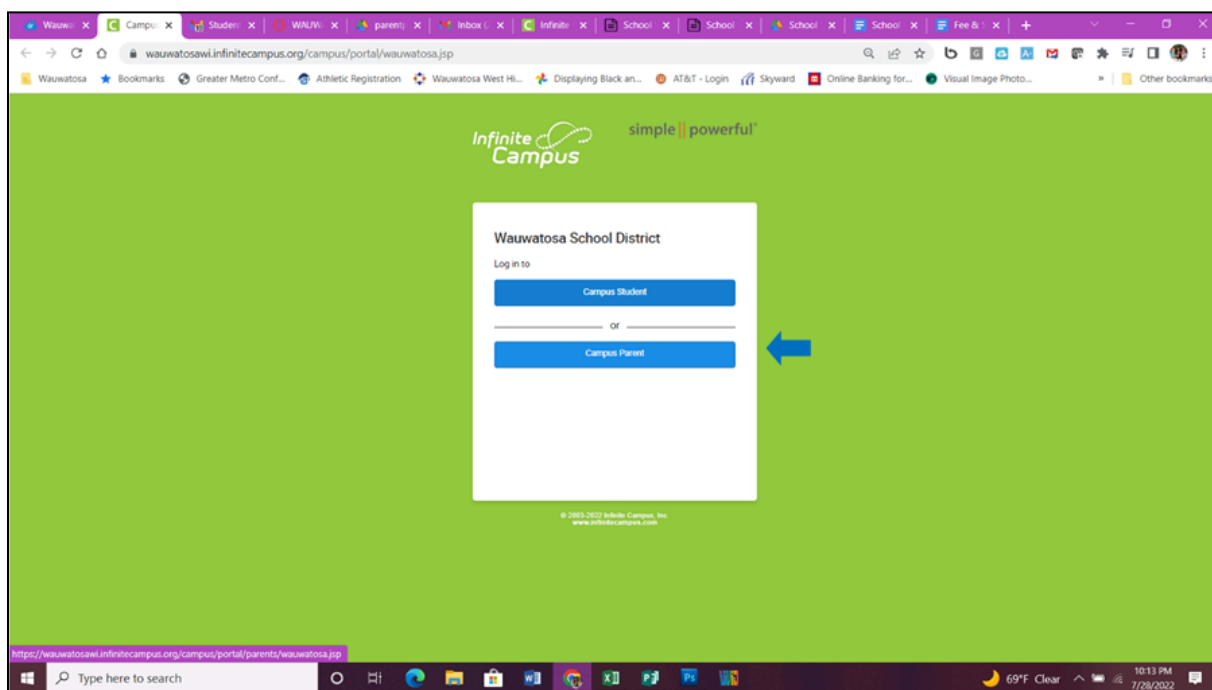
Wauwa ×  Campu ×  Studen ×  WAUW ×  parent ×  Inbox ×  Infinite ×  School ×  School ×  School ×  School ×  Fee & ×  +

wauwatosawi.infinitecampus.org/campus/portal/wauwatosa.jsp

Wauwatosa  Bookmarks  Greater Metro Conf...  Athletic Registration  Wauwatosa West Hi...  Displaying Black an...  AT&T - Login  Skyward  Online Banking for...  Visual Image Photo...  »  Other bookmarks

Infinite Campus  simple || powerful

Wauwatosa School District

Log in to

Campus Student

or

Campus Parent

© 2003-2022 Infinite Campus, Inc.
www.infinitecampus.com

https://wauwatosawi.infinitecampus.org/campus/portal/parents/wauwatosa.jsp

Type here to search

69°F Clear  10:13 PM 7/28/2022